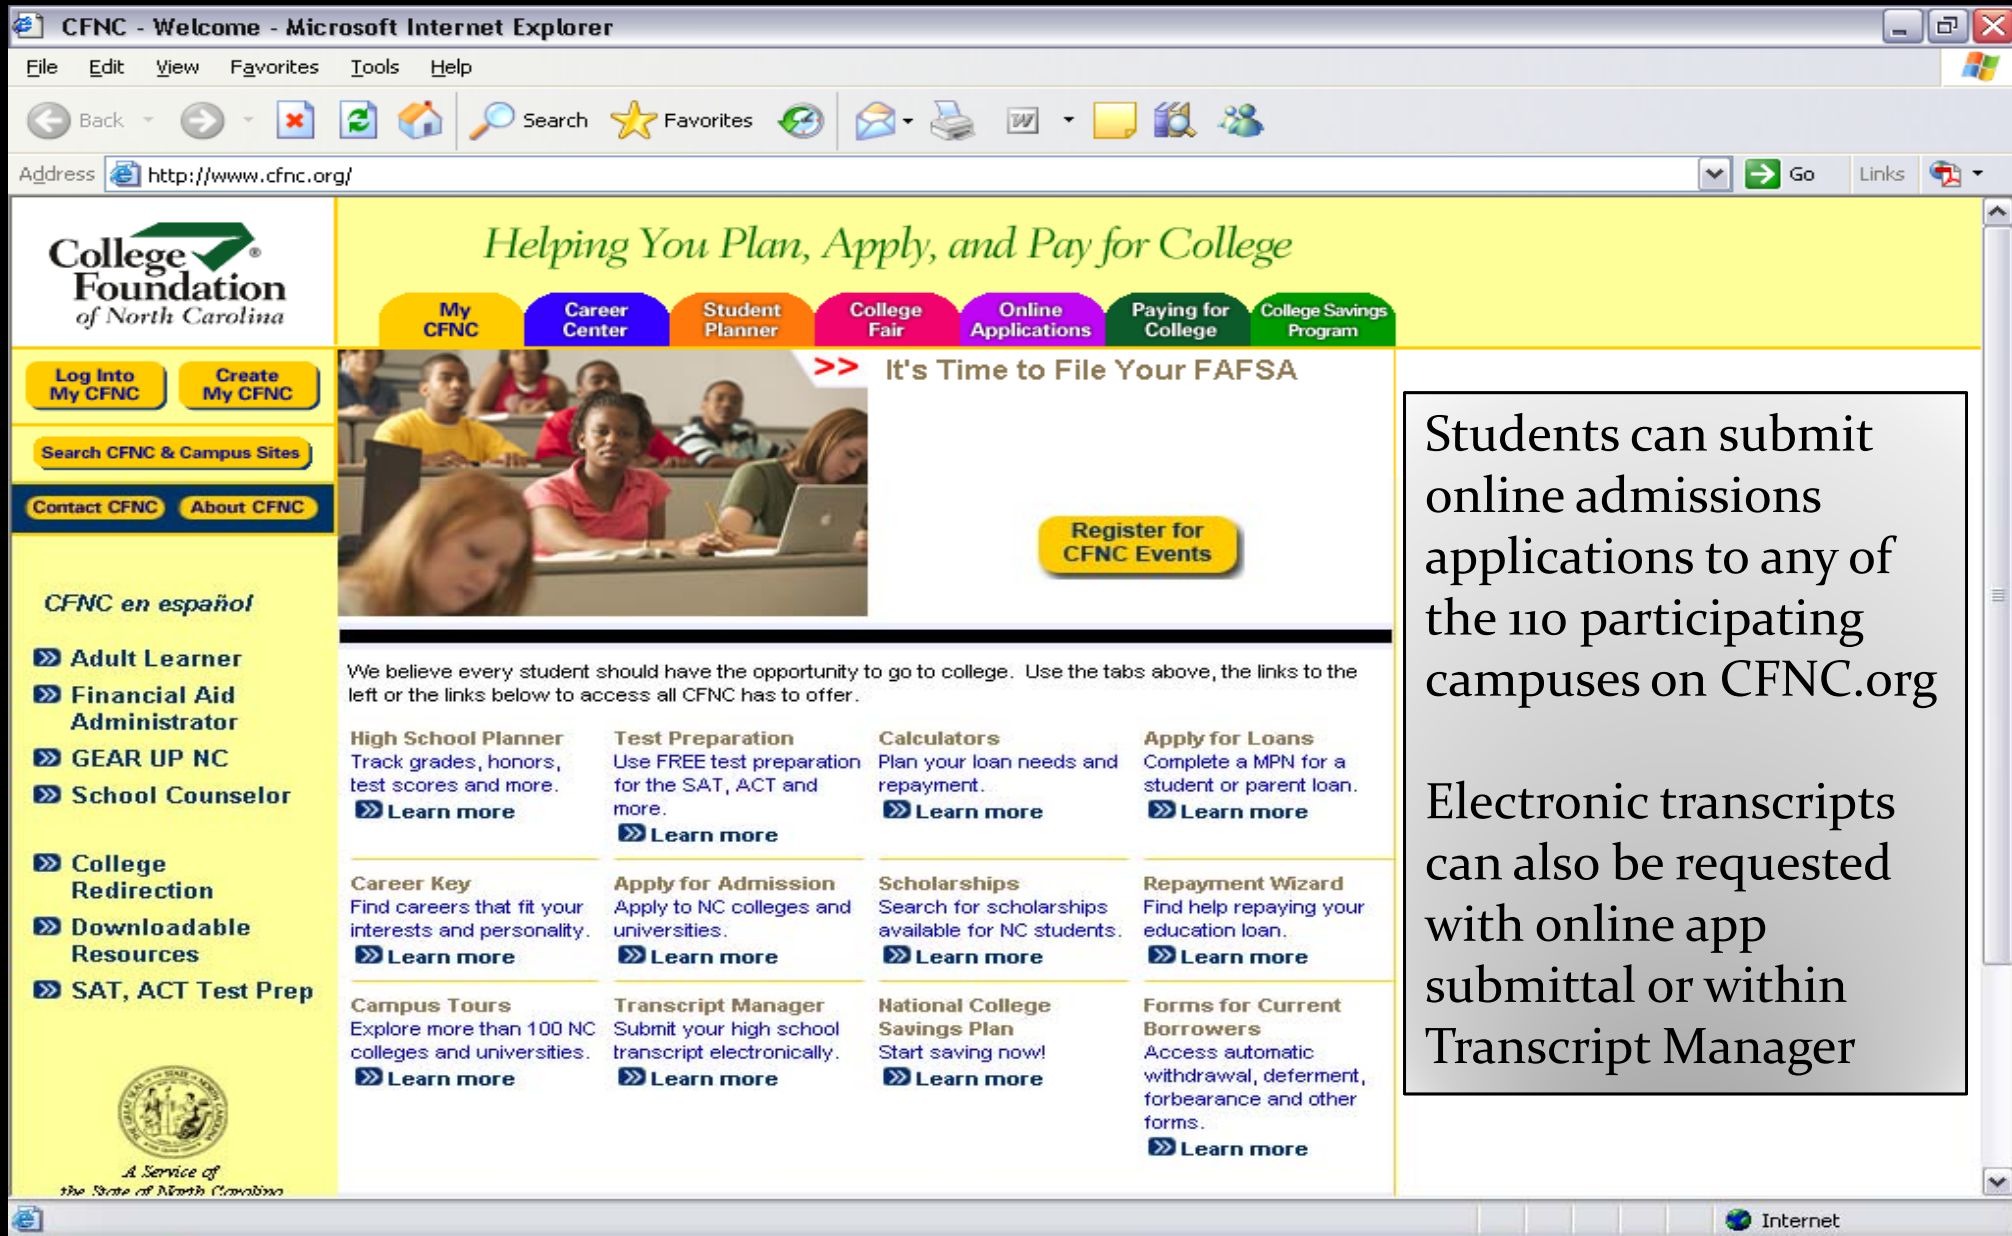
CFNC - Welcome - Microsoft Internet Explorer

File Edit View Favorites Tools Help

Back Search Favorites

Address http://www.cfnc.org/ Go Links

College Foundation of North Carolina

Helping You Plan, Apply, and Pay for College

My CFNC | Career Center | Student Planner | College Fair | Online Applications | Paying for College | College Savings Program

Log Into My CFNC
Create My CFNC
Search CFNC & Campus Sites
Contact CFNC
About CFNC

CFNC en español

Adult Learner
Financial Aid Administrator
GEAR UP NC
School Counselor
College Redirection
Downloadable Resources
SAT, ACT Test Prep

A Service of the State of North Carolina

>> It's Time to File Your FAFSA

Register for CFNC Events

We believe every student should have the opportunity to go to college. Use the tabs above, the links to the left or the links below to access all CFNC has to offer.

High School Planner
Track grades, honors, test scores and more.
Learn more

Test Preparation
Use FREE test preparation for the SAT, ACT and more.
Learn more

Calculators
Plan your loan needs and repayment.
Learn more

Apply for Loans
Complete a MPN for a student or parent loan.
Learn more

Career Key
Find careers that fit your interests and personality.
Learn more

Apply for Admission
Apply to NC colleges and universities.
Learn more

Scholarships
Search for scholarships available for NC students.
Learn more

Repayment Wizard
Find help repaying your education loan.
Learn more

Campus Tours
Explore more than 100 NC colleges and universities.
Learn more

Transcript Manager
Submit your high school transcript electronically.
Learn more

National College Savings Plan
Start saving now!
Learn more

Forms for Current Borrowers
Access automatic withdrawal, deferment, forbearance and other forms.
Learn more

Students can submit online admissions applications to any of the 110 participating campuses on CFNC.org

Electronic transcripts can also be requested with online app submittal or within Transcript Manager

Internet